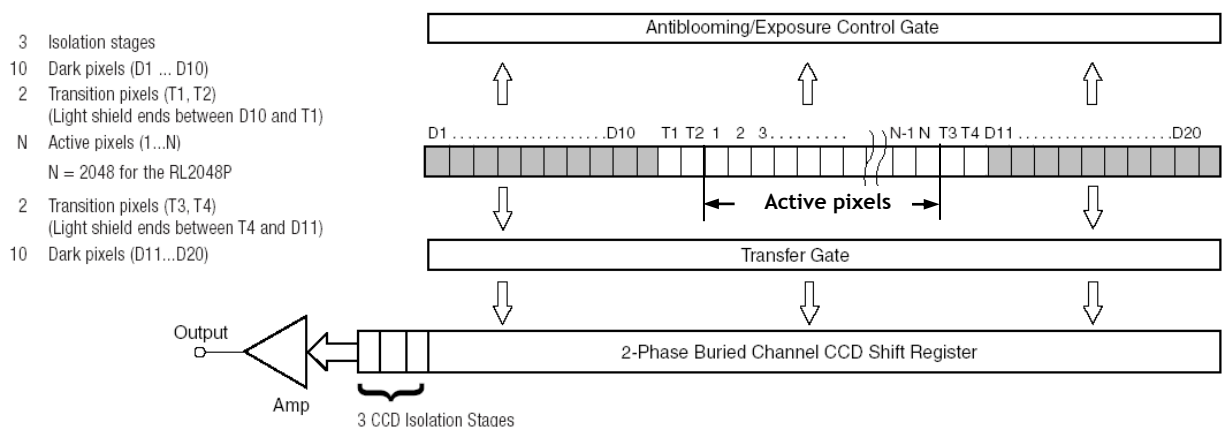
3 Isolation stages
10 Dark pixels (D1 ... D10)
2 Transition pixels (T1, T2)
(Light shield ends between D10 and T1)
N Active pixels (1...N)
N = 2048 for the RL2048P
2 Transition pixels (T3, T4)
(Light shield ends between T4 and D11)
10 Dark pixels (D11...D20)

Antiblooming/Exposure Control Gate

D1 . . . . . . . . . . . . . . . . . . . .D10 T1 T2 1 2 3. . . . . . . . . N-1 N T3 T4 D11 . . . . . . . . . . . . . . . . . . . . .D20

Active pixels

Transfer Gate

Output

2-Phase Buried Channel CCD Shift Register

Amp

3 CCD Isolation Stages